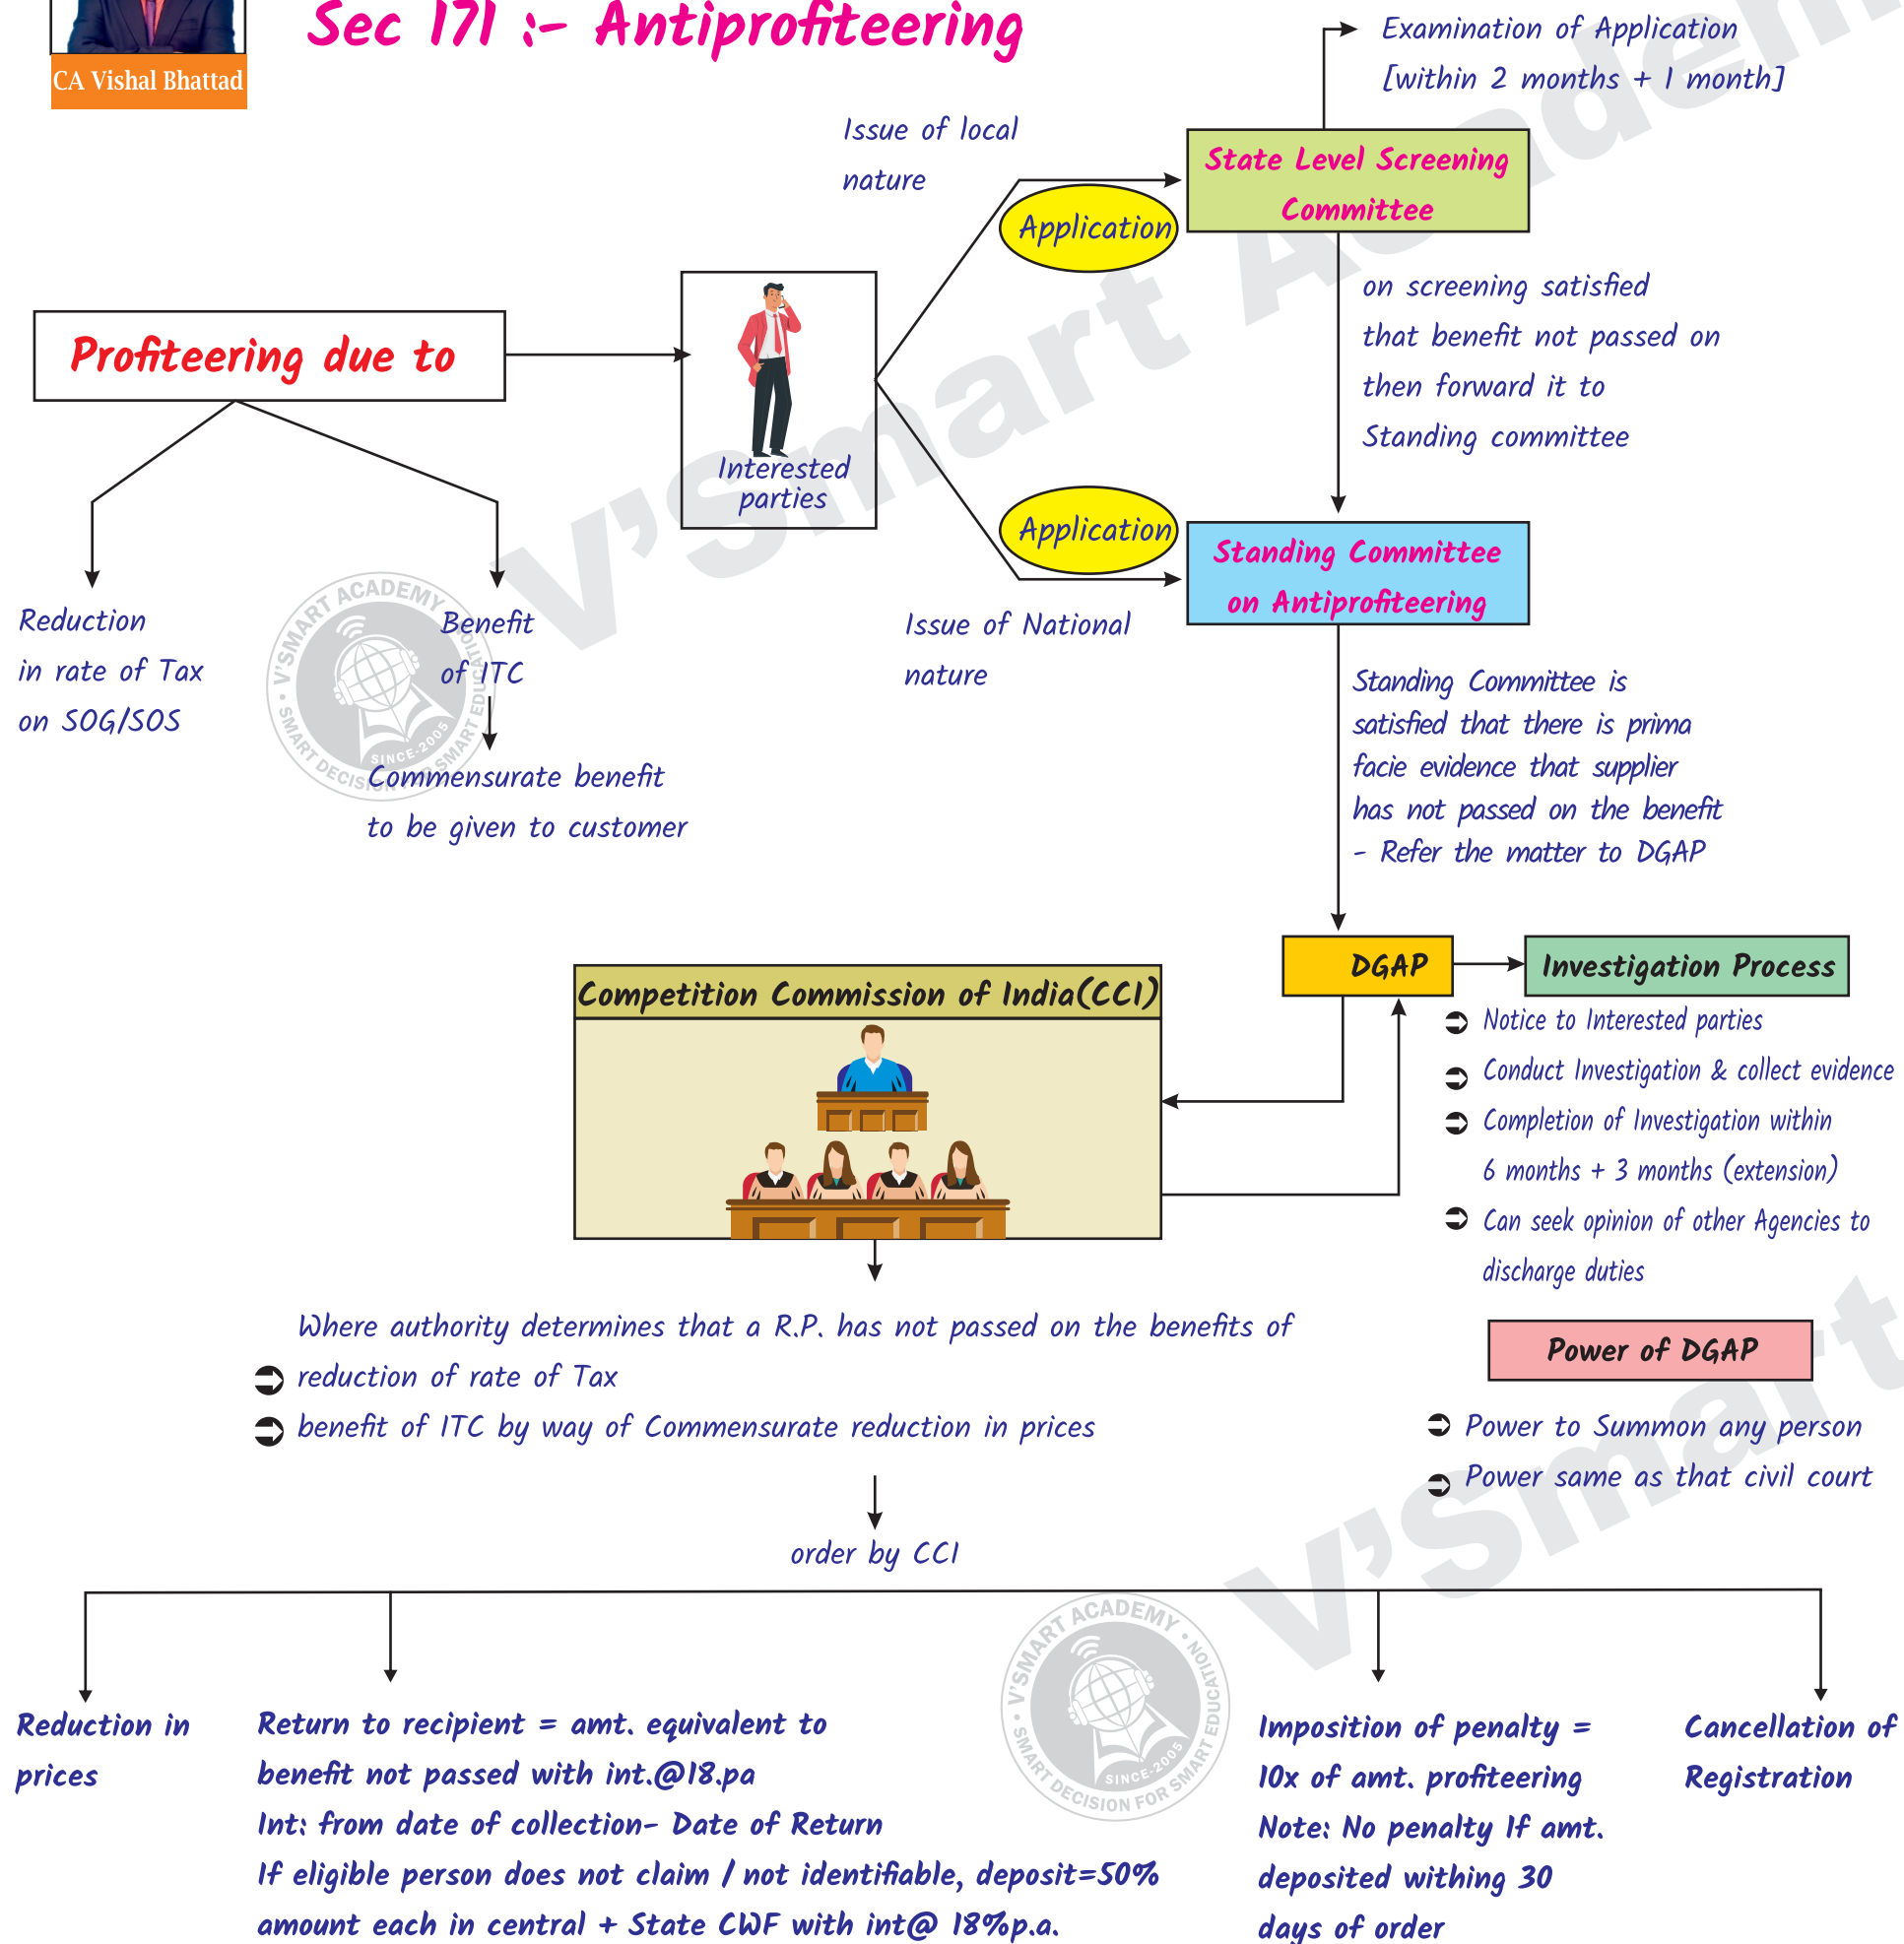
CA Vishal Bhattad

Sec 171 :- Antiprofiteering

Profiteering due to

Reduction in rate of Tax on SOG/SOS

Benefit of ITC

Commensurate benefit to be given to customer

Interested parties

Issue of local nature

Application

State Level Screening Committee

Examination of Application [within 2 months + 1 month]

on screening satisfied that benefit not passed on then forward it to Standing committee

Application

Issue of National nature

Standing Committee on Antiprofiteering

Standing Committee is satisfied that there is prima facie evidence that supplier has not passed on the benefit - Refer the matter to DGAP

DGAP

Investigation Process

Notice to Interested parties

Conduct Investigation & collect evidence

Completion of Investigation within 6 months + 3 months (extension)

Can seek opinion of other Agencies to discharge duties

Competition Commission of India(CCI)

Where authority determines that a R.P. has not passed on the benefits of

reduction of rate of Tax

benefit of ITC by way of Commensurate reduction in prices

Power of DGAP

Power to Summon any person

Power same as that civil court

order by CCI

Reduction in prices

Return to recipient = amt. equivalent to benefit not passed with int.@18.pa
Int: from date of collection- Date of Return
If eligible person does not claim / not identifiable, deposit=50% amount each in central + State CWF with int@ 18%p.a.

Imposition of penalty = 10x of amt. profiteering
Note: No penalty If amt. deposited withing 30 days of order

Cancellation of Registration

V'Smart Academy